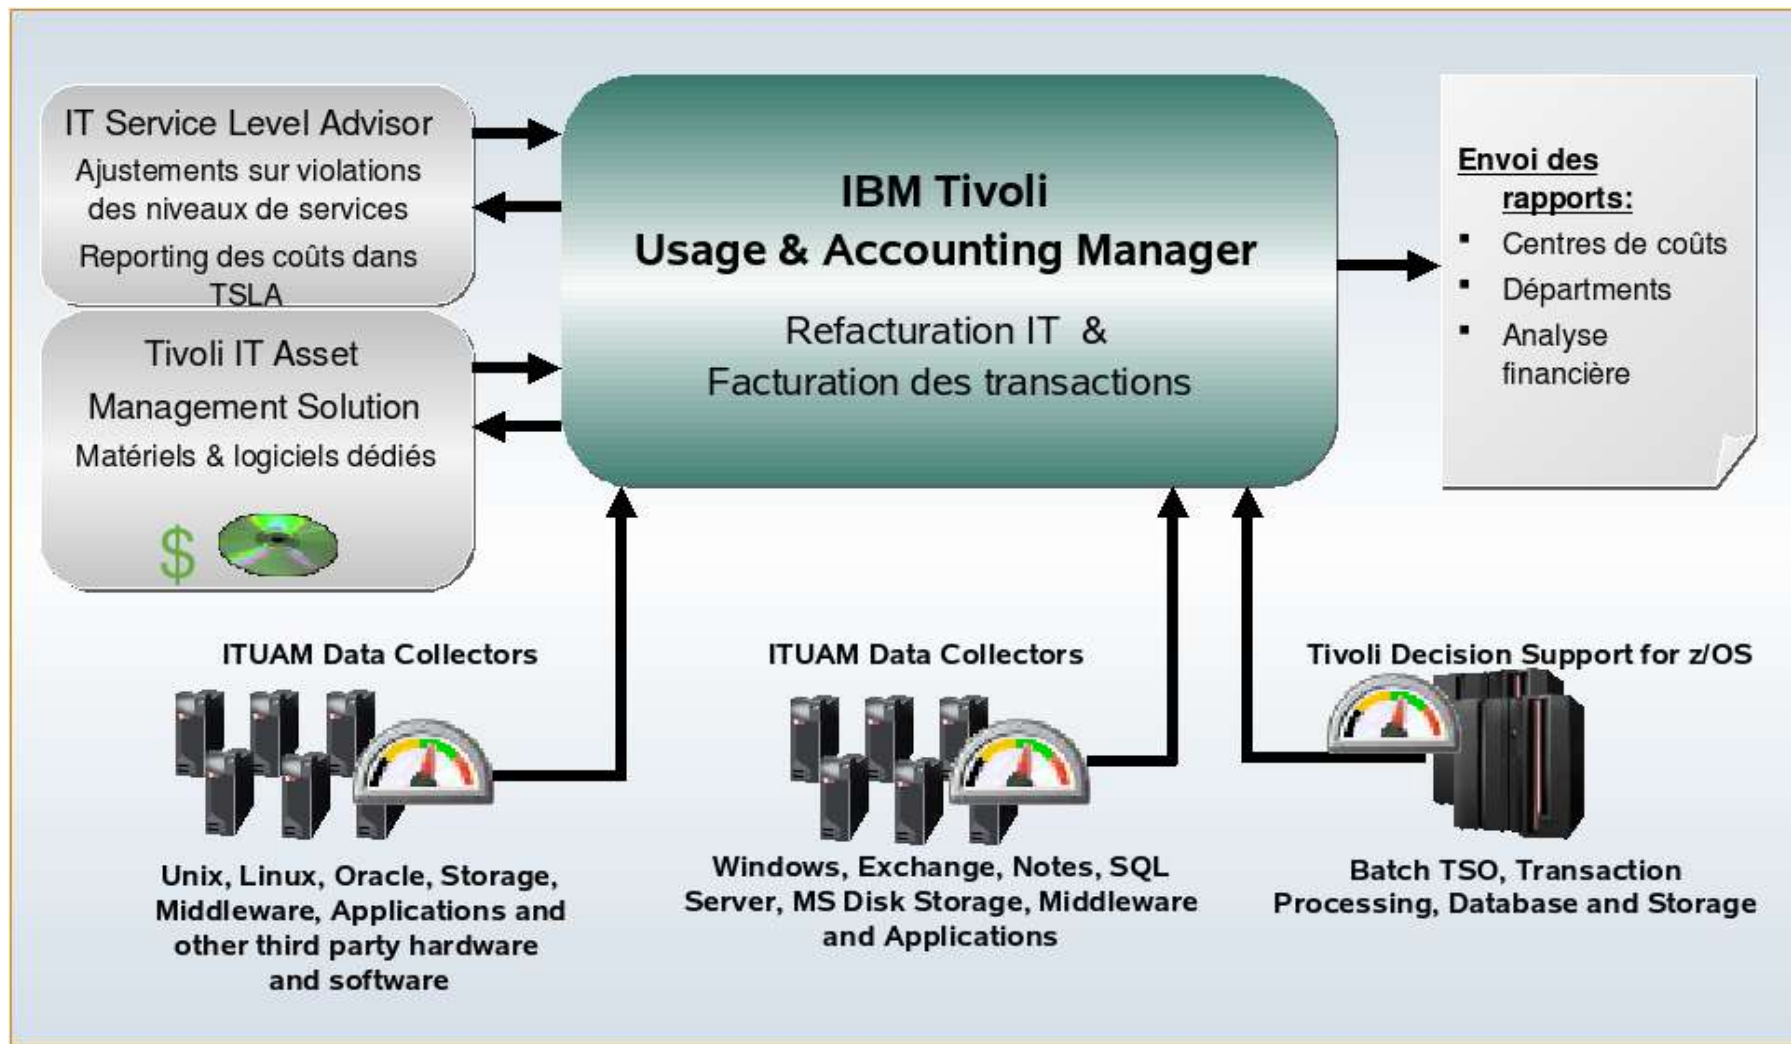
IT Service Level Advisor
Ajustements sur violations des niveaux de services
Reporting des coûts dans TSLA

Tivoli IT Asset Management Solution
Matériels & logiciels dédiés

$

IBM Tivoli
Usage & Accounting Manager

Refacturation IT &
Facturation des transactions

Envoi des rapports:
- Centres de coûts
- Départments
- Analyse financière

ITUAM Data Collectors

Unix, Linux, Oracle, Storage, Middleware, Applications and other third party hardware and software

ITUAM Data Collectors

Windows, Exchange, Notes, SQL Server, MS Disk Storage, Middleware and Applications

Tivoli Decision Support for z/OS

Batch TSO, Transaction Processing, Database and Storage